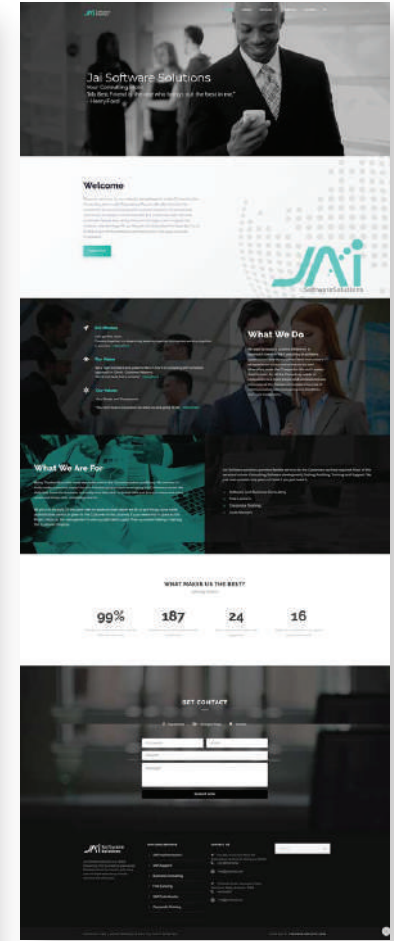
Jai Software Solutions
Your Consulting Team
"My Best Friend is the one who brings out the best in me."
– Henry Ford

Welcome

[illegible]

JAi
SoftwareSolutions

What We Do

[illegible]

What We Are For

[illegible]

WHAT MAKES US THE BEST?

99%

187

24

16

GET CONTACT

SUBMIT NOW

Jai Software Solutions

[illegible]